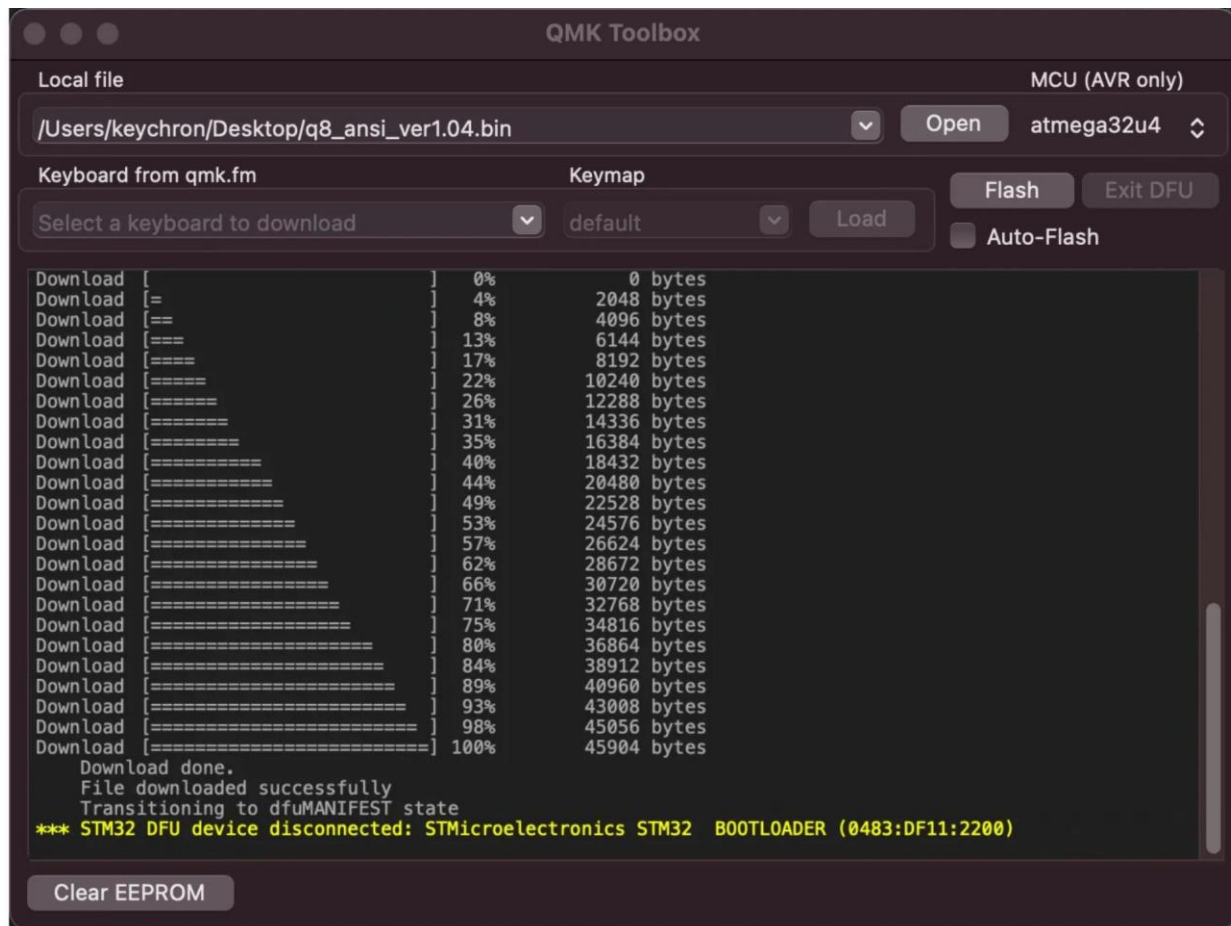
QMK Toolbox

Local file

MCU (AVR only)

/Users/keychron/Desktop/q8_ansi_ver1.04.bin

Open

atmega32u4

Keyboard from qmk.fm

Keymap

Flash

Exit DFU

Select a keyboard to download

default

Load

Auto-Flash

Download [                         ]   0%        0 bytes
Download [=                        ]   4%     2048 bytes
Download [==                       ]   8%     4096 bytes
Download [===                      ]  13%     6144 bytes
Download [====                     ]  17%     8192 bytes
Download [=====                    ]  22%    10240 bytes
Download [======                   ]  26%    12288 bytes
Download [=======                  ]  31%    14336 bytes
Download [========                 ]  35%    16384 bytes
Download [==========               ]  40%    18432 bytes
Download [===========              ]  44%    20480 bytes
Download [============             ]  49%    22528 bytes
Download [=============            ]  53%    24576 bytes
Download [==============           ]  57%    26624 bytes
Download [===============          ]  62%    28672 bytes
Download [================         ]  66%    30720 bytes
Download [=================        ]  71%    32768 bytes
Download [==================       ]  75%    34816 bytes
Download [====================     ]  80%    36864 bytes
Download [=====================    ]  84%    38912 bytes
Download [======================   ]  89%    40960 bytes
Download [=======================  ]  93%    43008 bytes
Download [======================== ]  98%    45056 bytes
Download [=========================] 100%    45904 bytes
Download done.
File downloaded successfully
Transitioning to dfuMANIFEST state
*** STM32 DFU device disconnected: STMicroelectronics STM32  BOOTLOADER (0483:DF11:2200)

Clear EEPROM